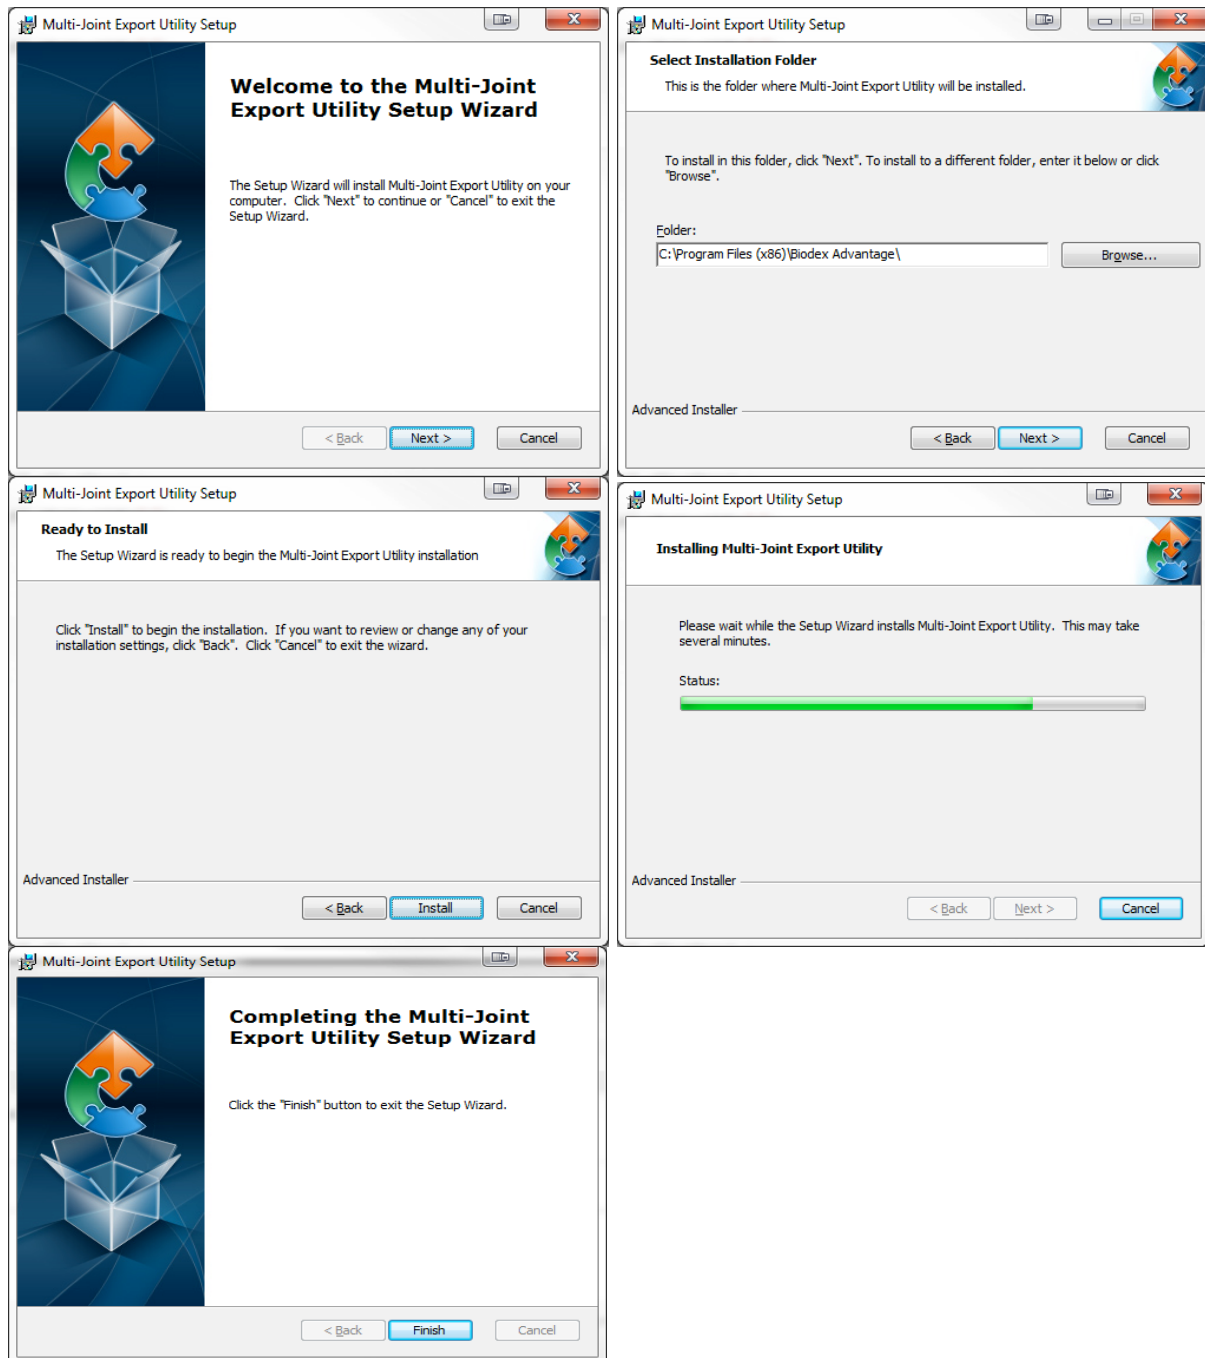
Multi-Joint Export Utility Setup

Welcome to the Multi-Joint Export Utility Setup Wizard

The Setup Wizard will install Multi-Joint Export Utility on your computer. Click "Next" to continue or "Cancel" to exit the Setup Wizard.

< Back
Next >
Cancel

Multi-Joint Export Utility Setup

Select Installation Folder

This is the folder where Multi-Joint Export Utility will be installed.

To install in this folder, click "Next". To install to a different folder, enter it below or click "Browse".

Folder:

C:\Program Files (x86)\Biodex Advantage\

Browse...

Advanced Installer

< Back
Next >
Cancel

Multi-Joint Export Utility Setup

Ready to Install

The Setup Wizard is ready to begin the Multi-Joint Export Utility installation

Click "Install" to begin the installation. If you want to review or change any of your installation settings, click "Back". Click "Cancel" to exit the wizard.

Advanced Installer

< Back
Install
Cancel

Multi-Joint Export Utility Setup

Installing Multi-Joint Export Utility

Please wait while the Setup Wizard installs Multi-Joint Export Utility. This may take several minutes.

Status:

Advanced Installer

< Back
Next >
Cancel

Multi-Joint Export Utility Setup

Completing the Multi-Joint Export Utility Setup Wizard

Click the "Finish" button to exit the Setup Wizard.

< Back
Finish
Cancel